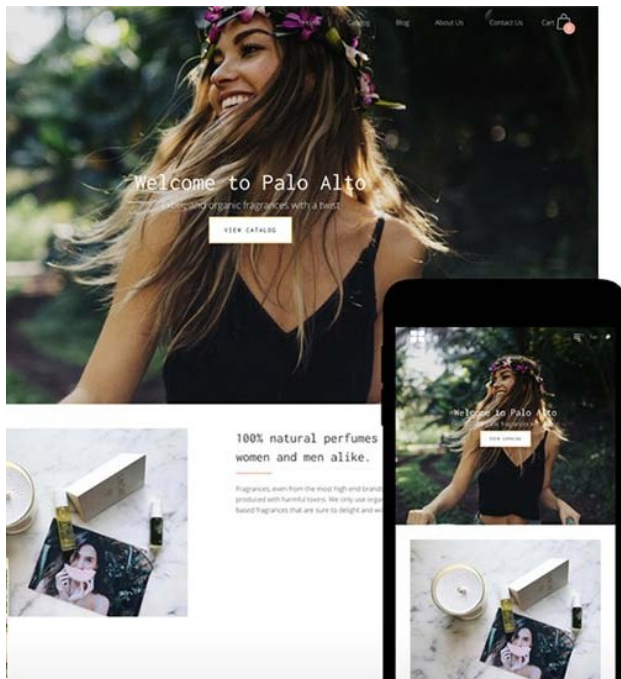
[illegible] Catalog Blog About Us Contact Us Cart

Welcome to Palo Alto

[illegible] and organic fragrances with a twist

VIEW CATALOG

100% natural perfumes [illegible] women and men alike.

Fragrances, even from the most high end brands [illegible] produced with harmful toxins. We only use orga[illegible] based fragrances that are sure to delight and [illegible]

Welcome to Palo Alto

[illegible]

VIEW CATALOG